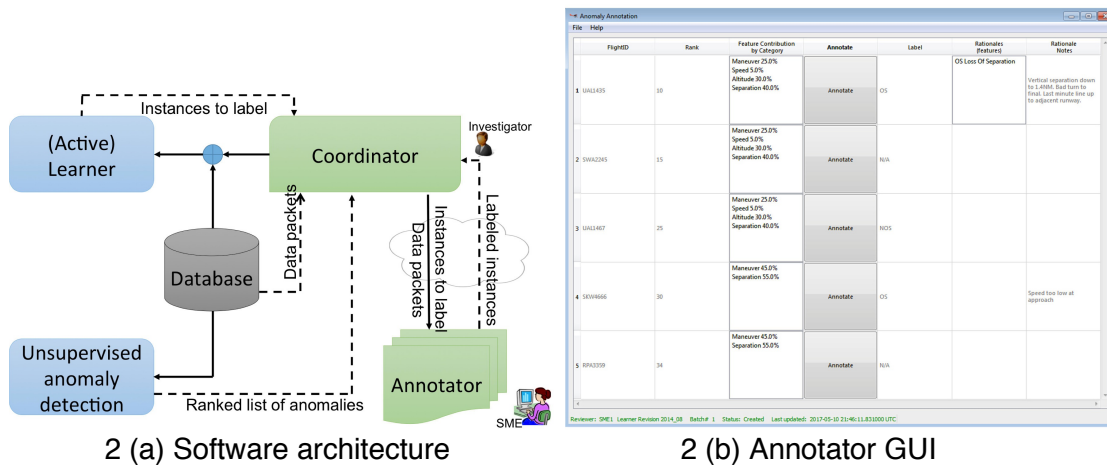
Instances to label

(Active) Learner

Coordinator

Investigator

Data packets

Database

Instances to label

Data packets

Labeled instances

Unsupervised anomaly detection

Ranked list of anomalies

Annotator

SME

2 (a) Software architecture

Anomaly Annotation

File Help

| | FlightID | Rank | Feature Contribution by Category | Annotate | Label | Rationales (features) | Rationale Notes |
|---|---|---|---|---|---|---|---|
| 1 | UAL1435 | 10 | Maneuver 25.0% Speed 5.0% Altitude 30.0% Separation 40.0% | Annotate | OS | OS Loss Of Separation | Vertical separation down to 1.4NM. Bad turn to final. Last minute line up to adjacent runway. |
| 2 | SWA2245 | 15 | Maneuver 25.0% Speed 5.0% Altitude 30.0% Separation 40.0% | Annotate | N/A | | |
| 3 | UAL1467 | 25 | Maneuver 25.0% Speed 5.0% Altitude 30.0% Separation 40.0% | Annotate | NOS | | |
| 4 | SKW4666 | 30 | Maneuver 45.0% Separation 55.0% | Annotate | OS | | Speed too low at approach |
| 5 | RPA3359 | 34 | Maneuver 45.0% Separation 55.0% | Annotate | N/A | | |

Reviewer: SME1 Learner Revision 2014_08 Batch# 1 Status: Created Last updated: 2017-05-10 21:46:11.831000 UTC

2 (b) Annotator GUI